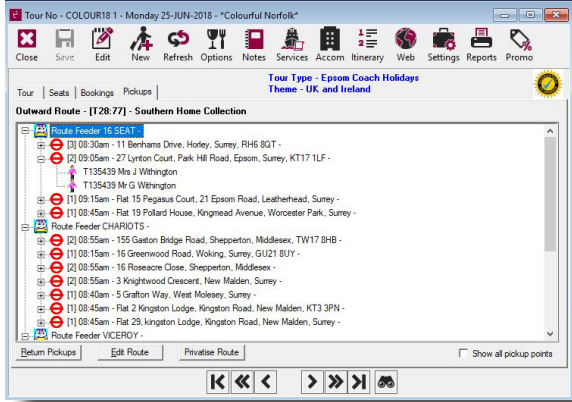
Tour No - COLOUR18 1 - Monday 25-JUN-2018 - "Colourful Norfolk"

Close Save Edit New Refresh Options Notes Services Accom Itinerary Web Settings Reports Promo

Tour Seats Bookings Pickups

Tour Type - Epsom Coach Holidays
Theme - UK and Ireland

Outward Route - [T28:77] - Southern Home Collection

Route Feeder 16 SEAT -
[3] 08:30am - 11 Benhams Drive, Horley, Surrey, RH6 8QT -
[2] 09:05am - 27 Lynton Court, Park Hill Road, Epsom, Surrey, KT17 1LF -
T135439 Mrs J Withington
T135439 Mr G Withington
[1] 09:15am - Flat 15 Pegasus Court, 21 Epsom Road, Leatherhead, Surrey -
[1] 08:45am - Flat 19 Pollard House, Kingmead Avenue, Worcester Park, Surrey -
Route Feeder CHARIOTS -
[2] 08:55am - 155 Gaston Bridge Road, Shepperton, Middlesex, TW17 8HB -
[1] 08:15am - 16 Greenwood Road, Woking, Surrey, GU21 8UY -
[2] 08:55am - 16 Roseacre Close, Shepperton, Middlesex -
[2] 08:55am - 3 Knightwood Crescent, New Malden, Surrey -
[1] 08:40am - 5 Grafton Way, West Molesey, Surrey -
[1] 08:45am - Flat 2 Kingston Lodge, Kingston Road, New Malden, KT3 3PN -
[1] 08:45am - Flat 29, kingston Lodge, Kingston Road, New Malden, Surrey -
Route Feeder VICEROY -

Return Pickups Edit Route Privatise Route Show all pickup points